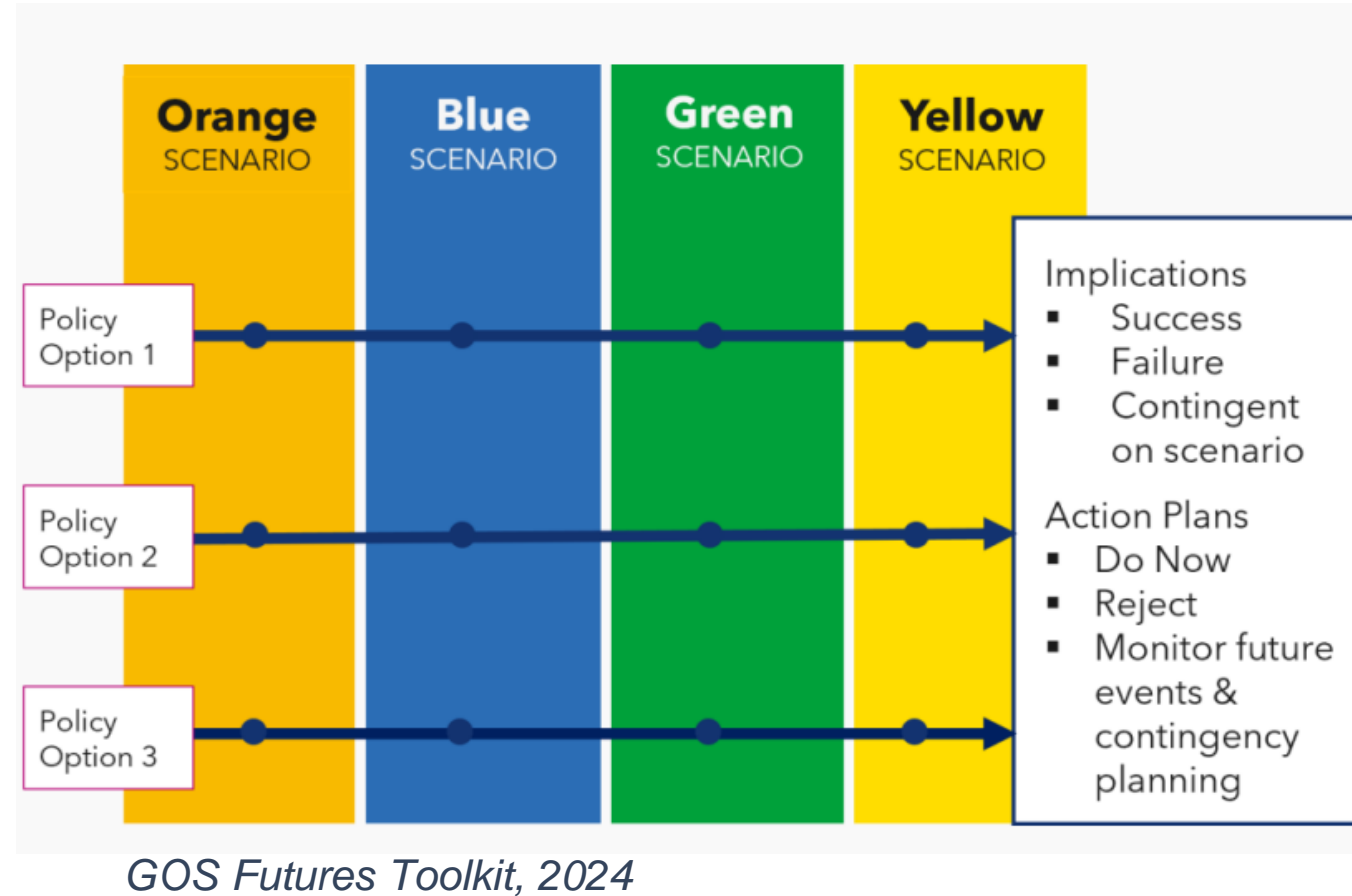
Orange SCENARIO

Blue SCENARIO

Green SCENARIO

Yellow SCENARIO

Policy Option 1

Policy Option 2

Policy Option 3

Implications
- Success
- Failure
- Contingent on scenario

Action Plans
- Do Now
- Reject
- Monitor future events & contingency planning

GOS Futures Toolkit, 2024